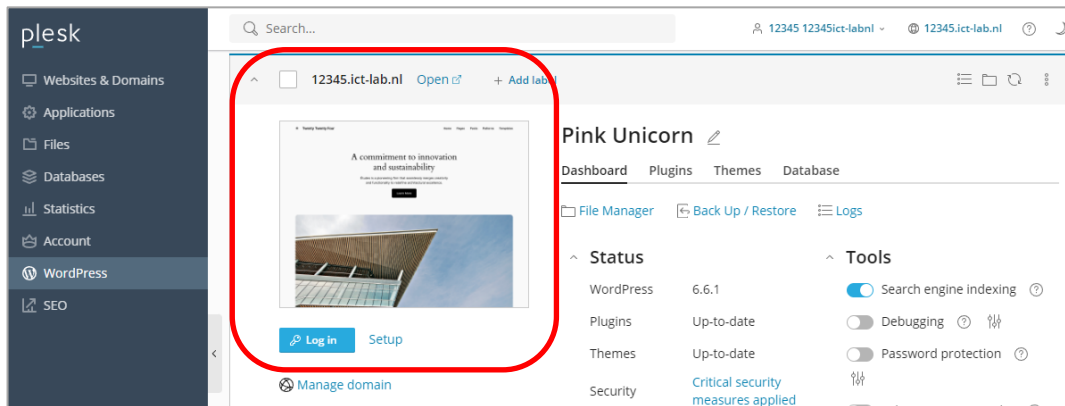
plesk

Websites & Domains
Applications
Files
Databases
Statistics
Account
WordPress
SEO

Search...

12345 12345ict-labnl
12345.ict-lab.nl

12345.ict-lab.nl Open + Add label

Twenty Twenty-Four
A commitment to innovation and sustainability

Log in Setup

Manage domain

Pink Unicorn

Dashboard Plugins Themes Database

File Manager Back Up / Restore Logs

Status

| | |
|---|---|
| WordPress | 6.6.1 |
| Plugins | Up-to-date |
| Themes | Up-to-date |
| Security | Critical security measures applied |

Tools

Search engine indexing
Debugging
Password protection